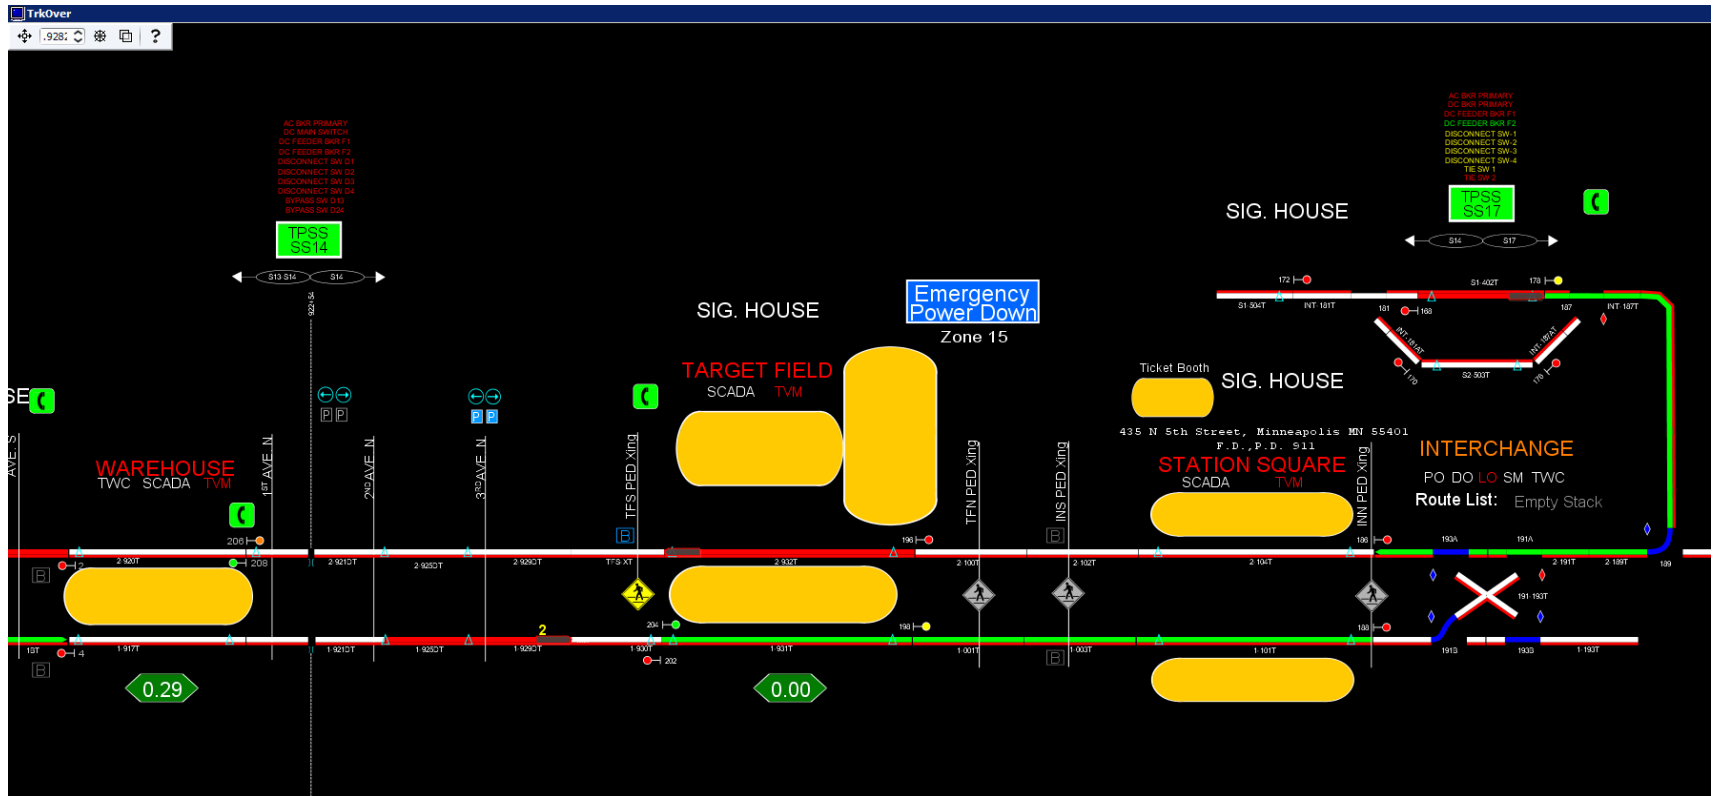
TrkOver

.928 ?

AC BKR PRIMARY
DC MAIN SWITCH
DC FEEDER BKR F1
DC FEEDER BKR F2
DISCONNECT SW D1
DISCONNECT SW D2
DISCONNECT SW D3
DISCONNECT SW D4
BYPASS SW D13
BYPASS SW D24

TPSS
SS14

S13 S14 S14

AC BKR PRIMARY
DC BKR PRIMARY
DC FEEDER BKR F1
DC FEEDER BKR F2
DISCONNECT SW-1
DISCONNECT SW-2
DISCONNECT SW-3
DISCONNECT SW-4
TIE SW 1
TIE SW 2

TPSS
SS17

S14 S17

SIG. HOUSE

SIG. HOUSE

Emergency
Power Down

Zone 15

TARGET FIELD
SCADA TVM

Ticket Booth

SIG. HOUSE

435 N 5th Street, Minneapolis MN 55401
F.D.,P.D. 911

INTERCHANGE
PO DO LO SM TWC
Route List: Empty Stack

STATION SQUARE
SCADA TVM

SE

WAREHOUSE
TWC SCADA TVM

AVE S
1ST AVE N
2ND AVE N
3RD AVE N
TFS PED Xing
TFN PED Xing
INS PED Xing
INN PED Xing

P P
P P
B
B
B
B
B

172 178 S1-402T 181 168 187 INT-187T S1-504T INT-181T INT-181AT INT-187AT S2-503T 170 176

208 208 2-920T 2-921DT 2-925DT 2-929DT TFS XT 2-932T 196 2-100T 2-102T 2-104T 186 193A 191A 2-191T 2-189T 189
191-193T
13T 4 1-917T 1-921DT 1-925DT 1-929DT 2 204 1-930T 202 1-931T 198 1-001T 1-003T 1-101T 188 1913 1933 1-193T

0.29
0.00